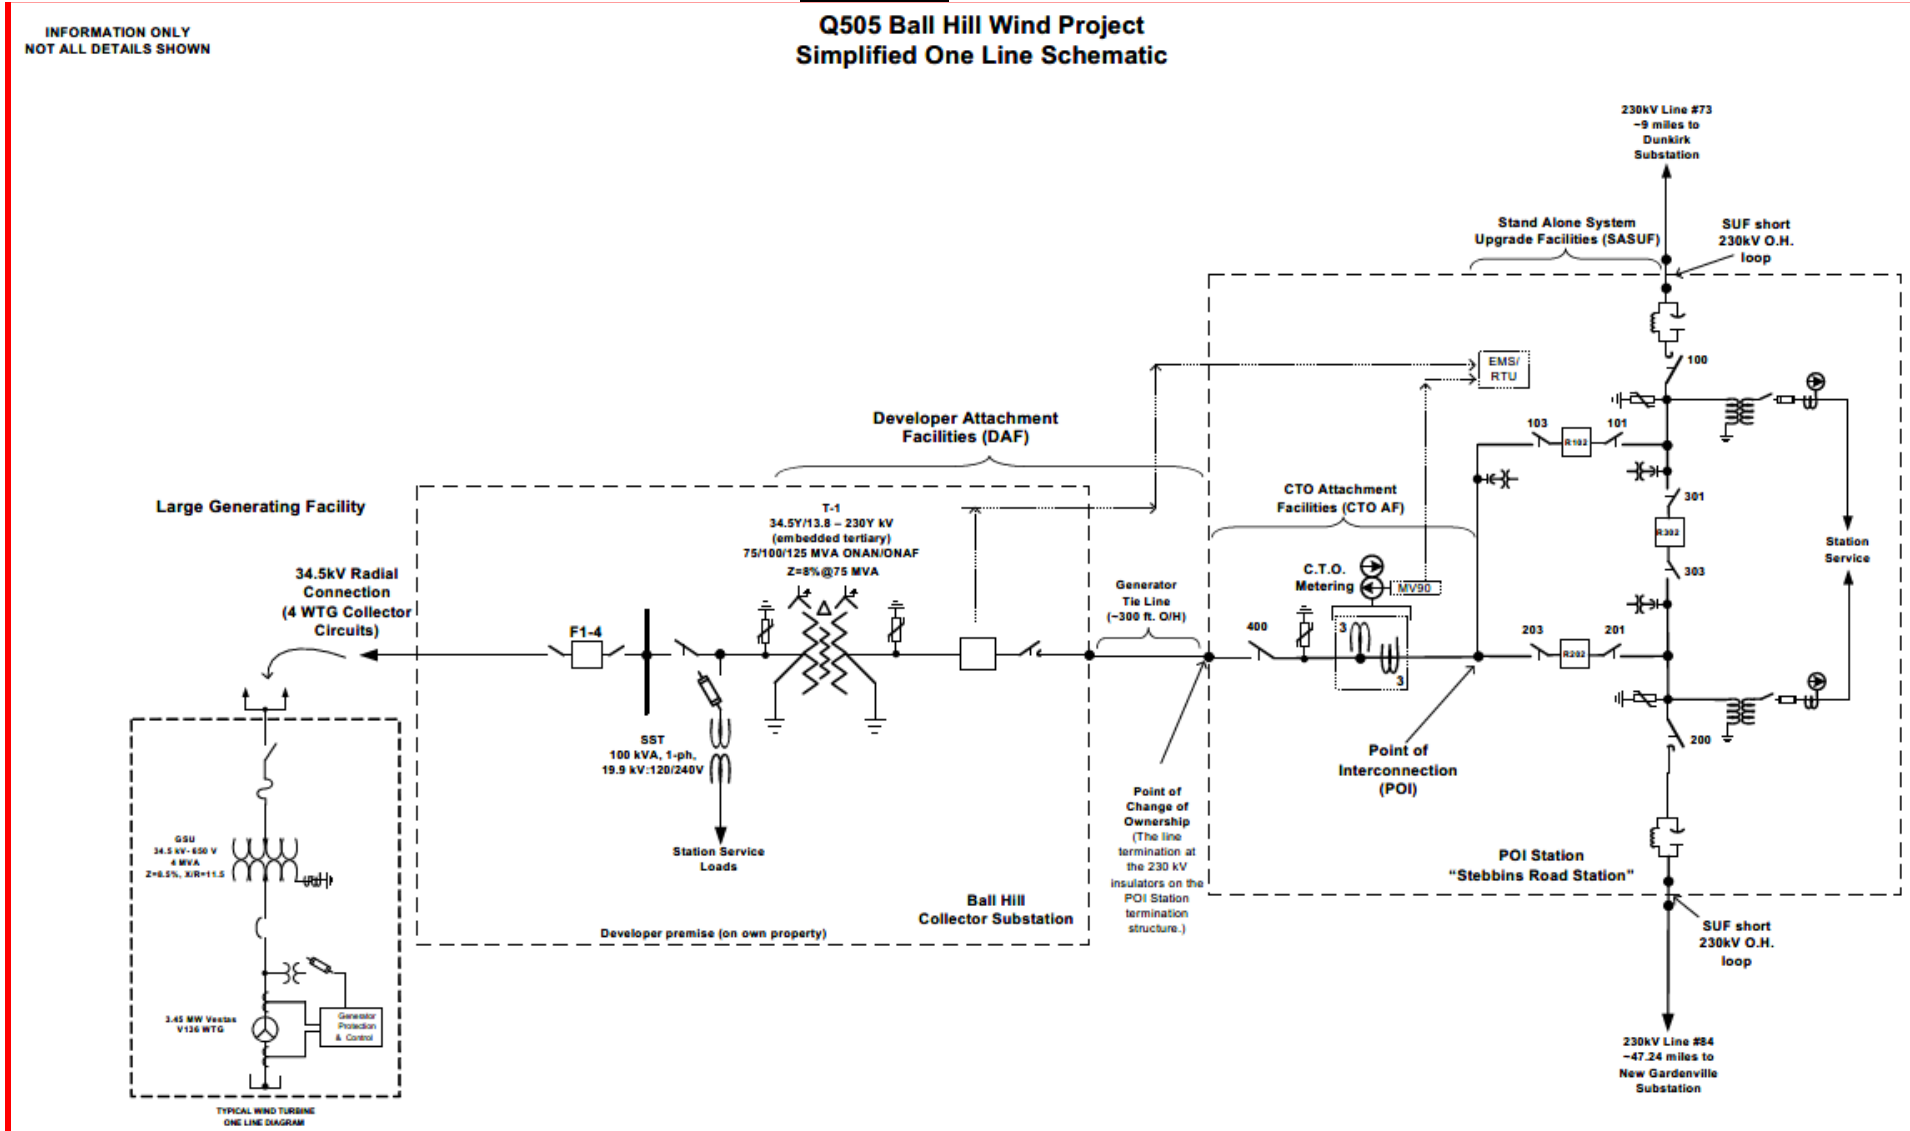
INFORMATION ONLY
NOT ALL DETAILS SHOWN

Q505 Ball Hill Wind Project
Simplified One Line Schematic

230kV Line #73
~9 miles to
Dunkirk
Substation

Stand Alone System
Upgrade Facilities (SASUF)

SUF short
230kV O.H.
loop

EMS/
RTU

100

103

R102

101

301

R302

303

Station
Service

Developer Attachment
Facilities (DAF)

Large Generating Facility

T-1
34.5Y/13.8 – 230Y kV
(embedded tertiary)
75/100/125 MVA ONAN/ONAF
Z=8%@75 MVA

CTO Attachment
Facilities (CTO AF)

C.T.O.
Metering

MV90

34.5kV Radial
Connection
(4 WTG Collector
Circuits)

F1-4

Generator
Tie Line
(~300 ft. O/H)

400

3

3

203

R202

201

SST
100 kVA, 1-ph,
19.9 kV:120/240V

Station Service
Loads

Point of
Interconnection
(POI)

200

GSU
34.5 kV - 650 V
4 MVA
Z=6.5%, X/R=11.5

Point of
Change of
Ownership
(The line
termination at
the 230 kV
insulators on the
POI Station
termination
structure.)

POI Station
"Stebbins Road Station"

Ball Hill
Collector Substation

Developer premise (on own property)

SUF short
230kV O.H.
loop

3.45 MW Vestas
V136 WTG

Generator
Protection
& Control

230kV Line #84
~47.24 miles to
New Gardenville
Substation

TYPICAL WIND TURBINE
ONE LINE DIAGRAM